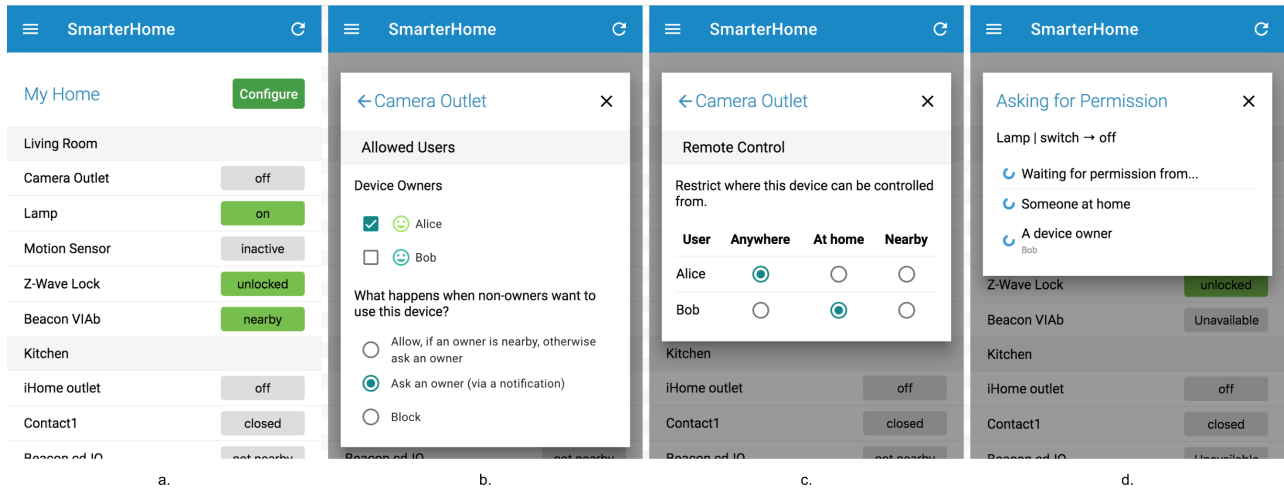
SmarterHome

My Home
Configure

Living Room
Camera Outlet off
Lamp on
Motion Sensor inactive
Z-Wave Lock unlocked
Beacon VIAb nearby
Kitchen
iHome outlet off
Contact1 closed
Beacon cd IO not nearby

a.

SmarterHome

← Camera Outlet ×

Allowed Users

Device Owners
Alice
Bob

What happens when non-owners want to use this device?
Allow, if an owner is nearby, otherwise ask an owner
Ask an owner (via a notification)
Block

Beacon cd IO not nearby

b.

SmarterHome

← Camera Outlet ×

Remote Control

Restrict where this device can be controlled from.

| User | Anywhere | At home | Nearby |
|---|---|---|---|
| Alice | ◉ | ○ | ○ |
| Bob | ○ | ◉ | ○ |

Kitchen
iHome outlet off
Contact1 closed
Beacon cd IO not nearby

c.

SmarterHome

Asking for Permission ×

Lamp | switch → off

Waiting for permission from...
Someone at home
A device owner
Bob

Z-Wave Lock unlocked
Beacon VIAb Unavailable
Kitchen
iHome outlet off
Contact1 closed
Beacon cd IO Unavailable

d.